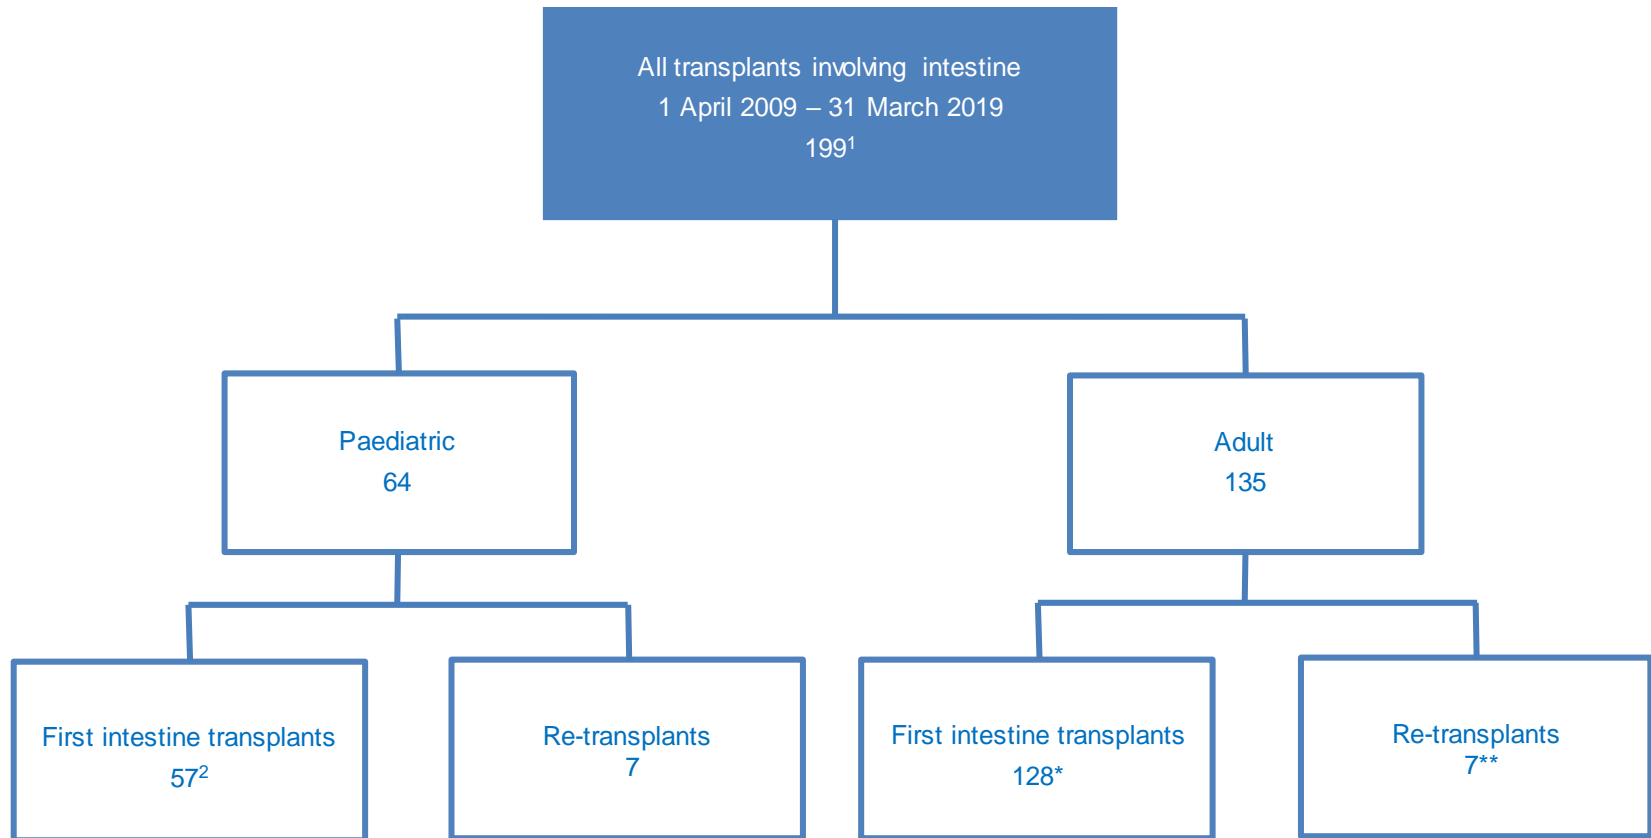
All transplants involving intestine
1 April 2009 – 31 March 2019
$199^1$

Paediatric
64

Adult
135

First intestine transplants
$57^2$

Re-transplants
7

First intestine transplants
128*

Re-transplants
7**